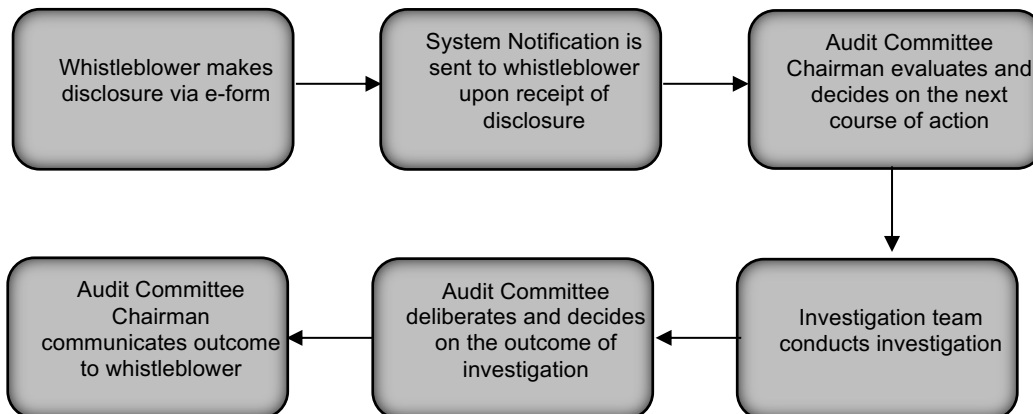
Whistleblower makes disclosure via e-form

System Notification is sent to whistleblower upon receipt of disclosure

Audit Committee Chairman evaluates and decides on the next course of action

Investigation team conducts investigation

Audit Committee deliberates and decides on the outcome of investigation

Audit Committee Chairman communicates outcome to whistleblower